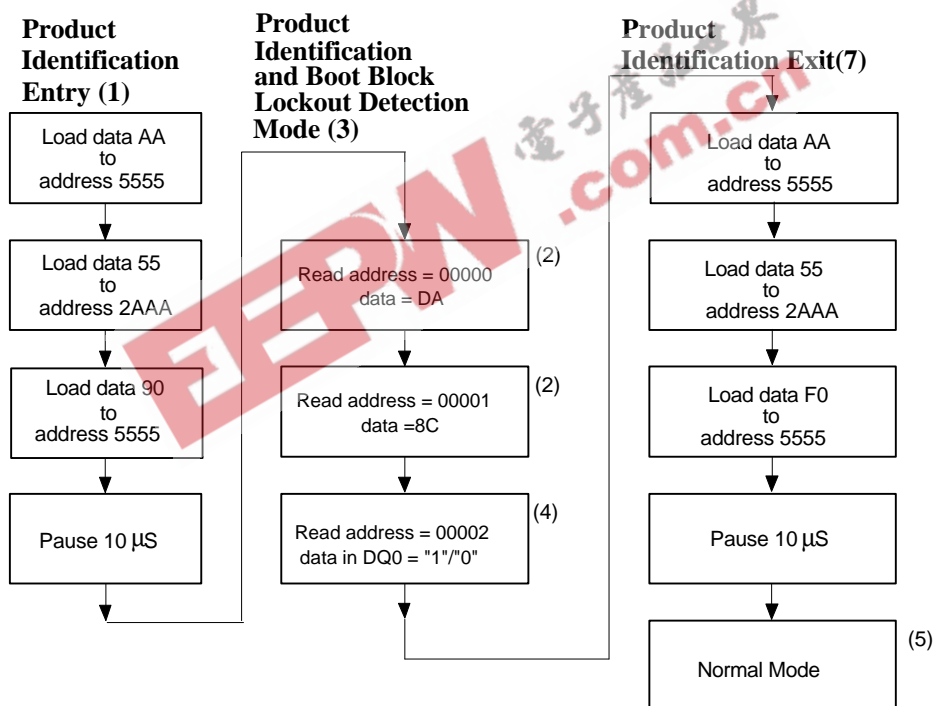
Product Identification Entry (1)

Load data AA to address 5555

Load data 55 to address 2AAA

Load data 90 to address 5555

Pause 10 μS

Product Identification and Boot Block Lockout Detection Mode (3)

Read address = 00000 data = DA (2)

Read address = 00001 data =8C (2)

Read address = 00002 data in DQ0 = "1"/"0" (4)

Product Identification Exit(7)

Load data AA to address 5555

Load data 55 to address 2AAA

Load data F0 to address 5555

Pause 10 μS

Normal Mode (5)

EEPW .com.cn 电子产品世界